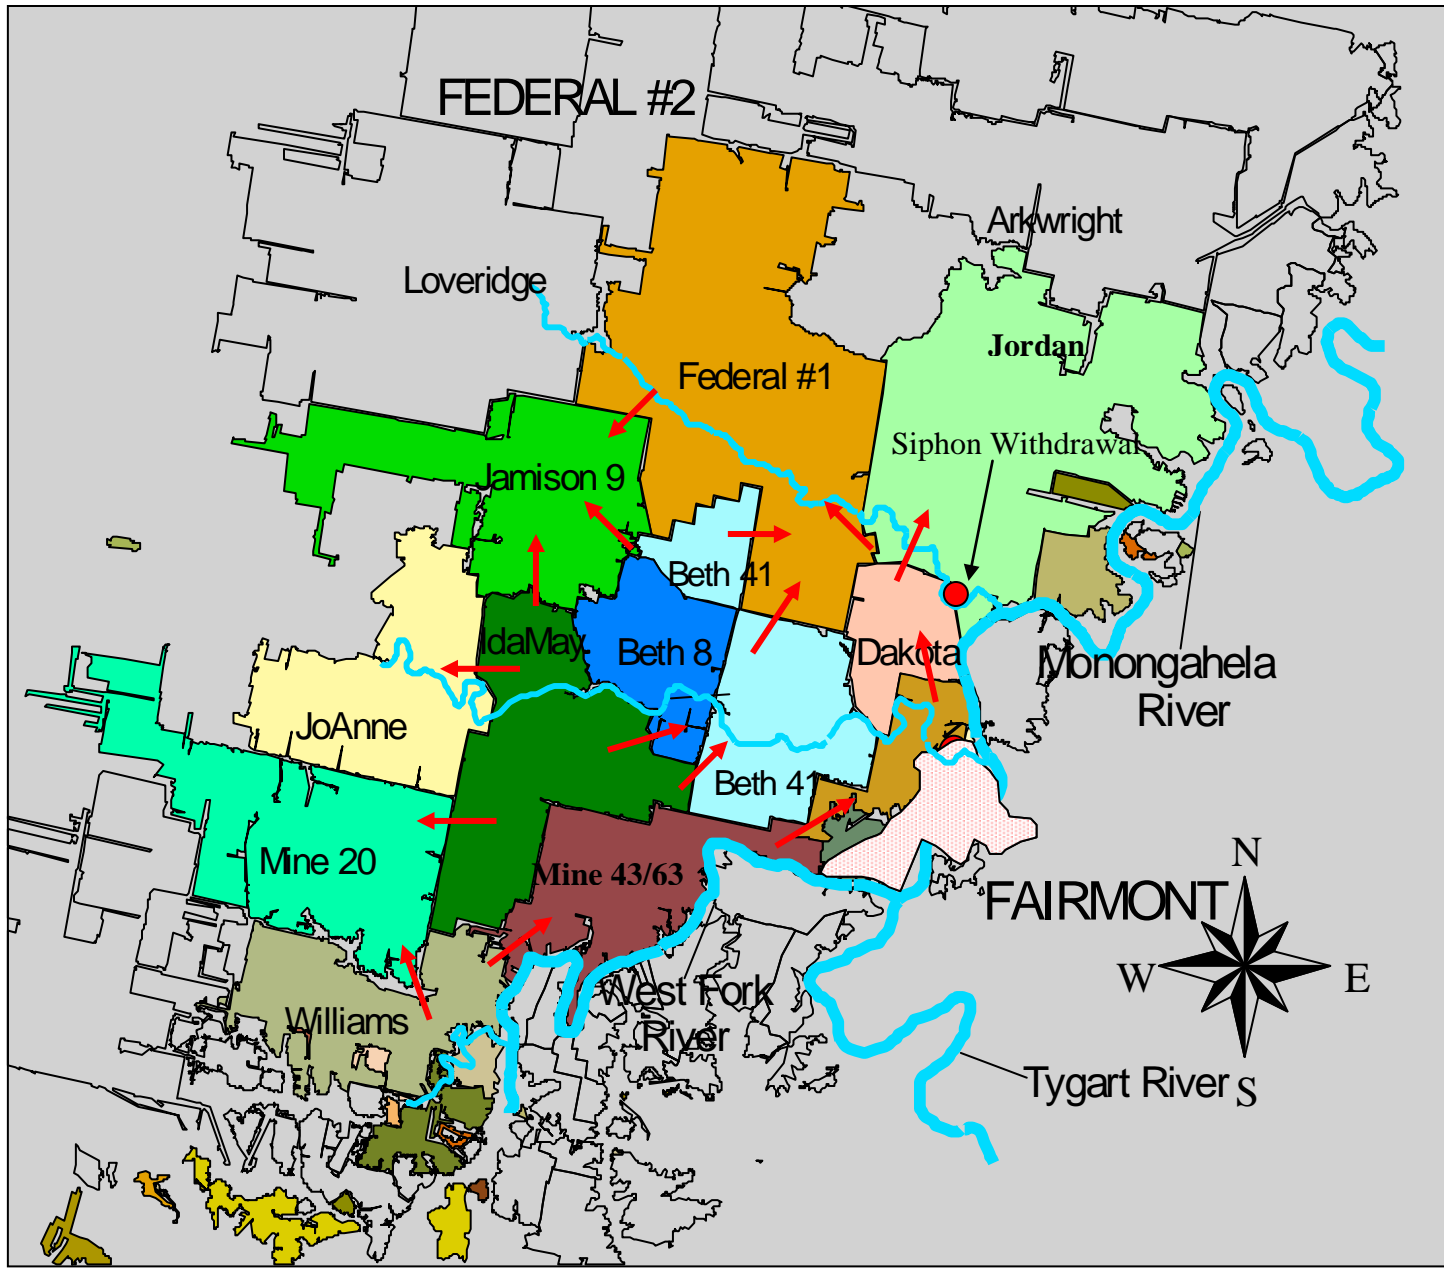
FEDERAL #2

Arkwright

Loveridge

Jordan

Federal #1

Siphon Withdrawal

Jamison 9

Beth 41

IdaMay

Beth 8

Dakota

Monongahela River

JoAnne

Beth 41

Mine 20

Mine 43/63

FAIRMONT

N

W

E

S

Williams

West Fork River

Tygart River